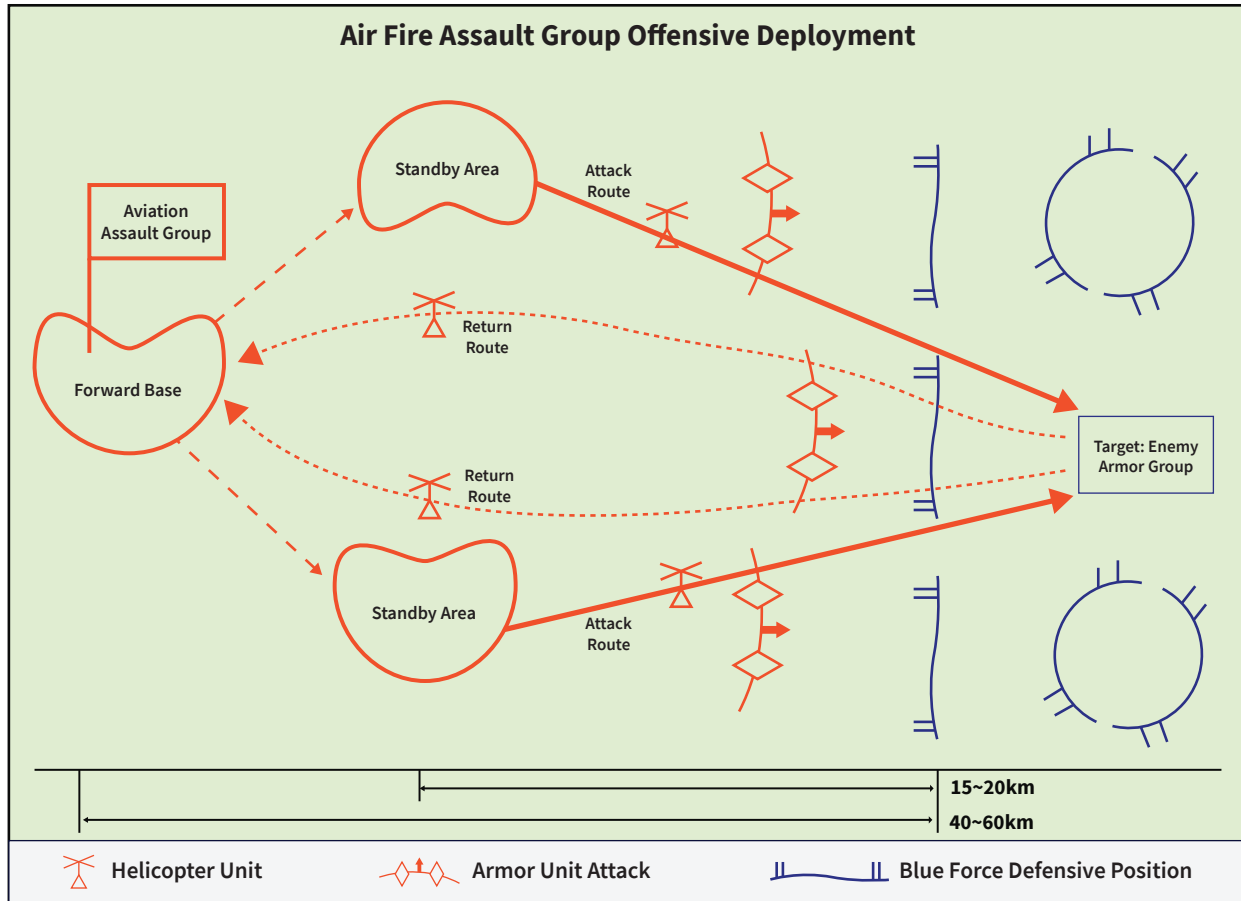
Air Fire Assault Group Offensive Deployment

Aviation Assault Group

Standby Area

Attack Route

Return Route

Forward Base

Return Route

Target: Enemy Armor Group

Standby Area

Attack Route

15~20km

40~60km

Helicopter Unit

Armor Unit Attack

Blue Force Defensive Position